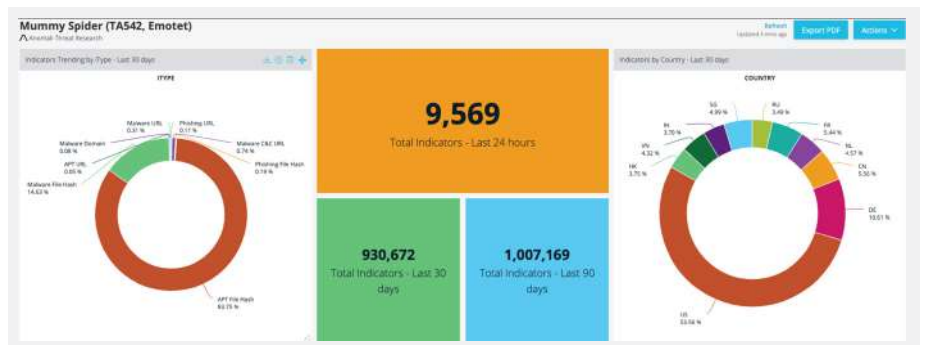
Mummy Spider (TA542, Emotet)
Anomali Threat Research

Refresh
Updated 4 mins ago
Export PDF
Actions

Indicators Trending by iType - Last 30 days

ITYPE

Malware URL
0.37 %
Phishing URL
0.17 %
Malware Domain
0.08 %
Malware C&C URL
0.74 %
APT URL
0.05 %
Phishing File Hash
0.14 %
Malware File Hash
14.63 %
APT File Hash
83.75 %

9,569
Total Indicators - Last 24 hours

930,672
Total Indicators - Last 30 days

1,007,169
Total Indicators - Last 90 days

Indicators by Country - Last 30 days

COUNTRY

SG
4.39 %
RU
3.49 %
IN
3.70 %
FR
5.44 %
VN
4.32 %
NL
4.57 %
HK
3.75 %
CN
5.50 %
DE
10.51 %
US
53.56 %